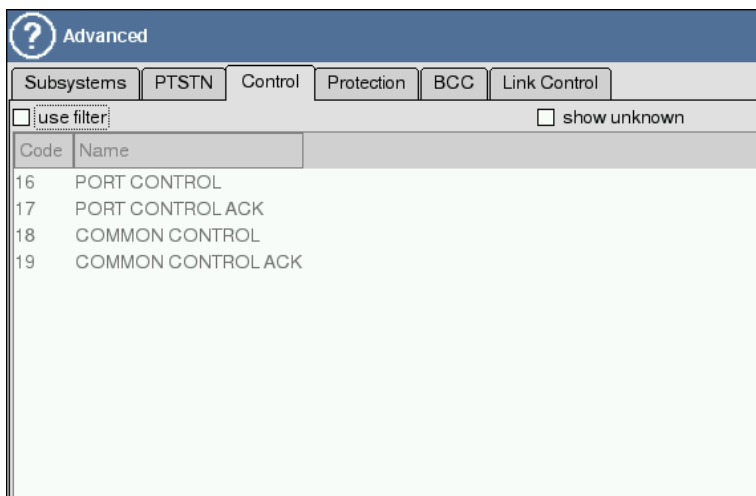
Advanced

Subsystems | PTSTN | Control | Protection | BCC | Link Control

use filter

show unknown

| Code | Name |
|---|---|
| 16 | PORT CONTROL |
| 17 | PORT CONTROL ACK |
| 18 | COMMON CONTROL |
| 19 | COMMON CONTROL ACK |